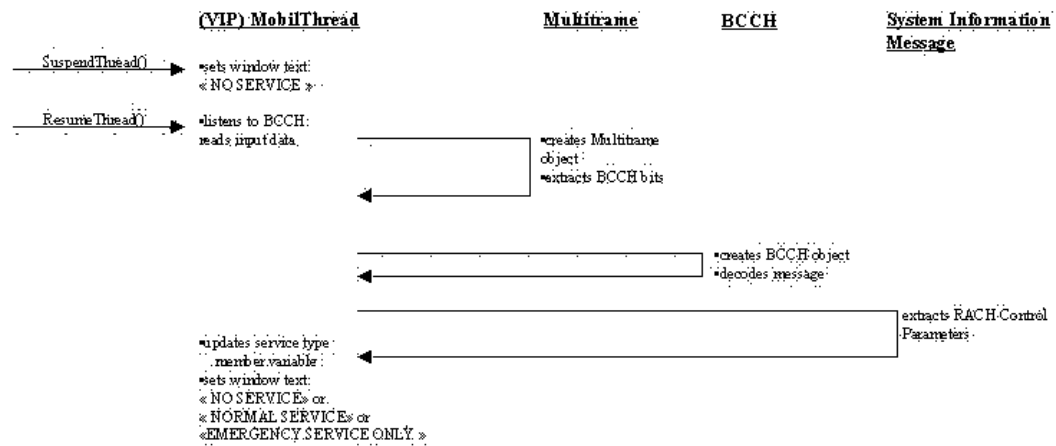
(VIP) MobilThread

Multitrame

BCCH

System Information Message

SuspendThread()

•sets window text: « NO SERVICE »

ResumeThread()

•listens to BCCH: reads input data.

•creates Multitrame object
•extracts BCCH bits

•creates BCCH object
•decodes message

extracts RACH Control Parameters

•updates service type member variable
•sets window text: « NO SERVICE» or « NORMAL SERVICE» or «EMERGENCY SERVICE ONLY »